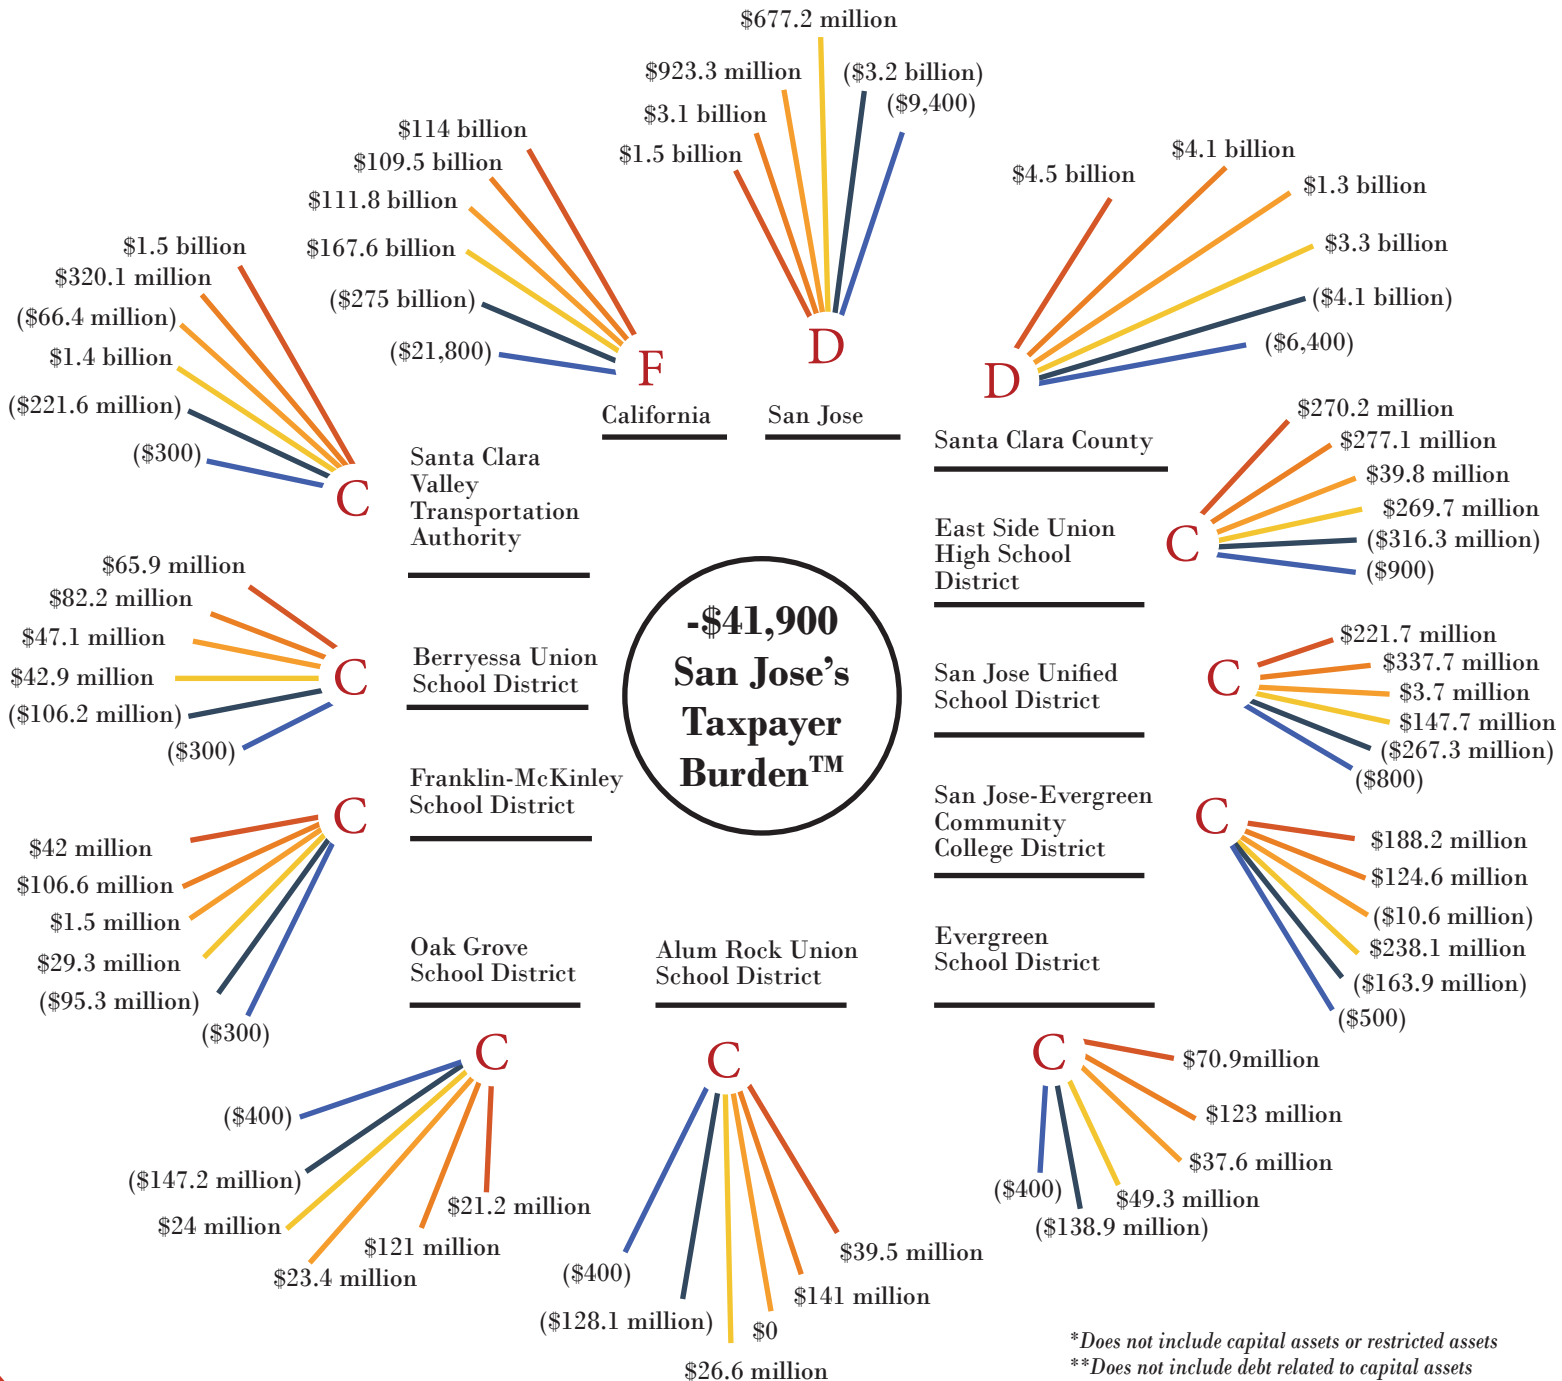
-$41,900
San Jose's
Taxpayer
Burden™

$114 billion
$109.5 billion
$111.8 billion
$167.6 billion
($275 billion)
($21,800)
F
California

$677.2 million
$923.3 million
$3.1 billion
$1.5 billion
($3.2 billion)
($9,400)
D
San Jose

$4.5 billion
$4.1 billion
$1.3 billion
$3.3 billion
($4.1 billion)
($6,400)
D
Santa Clara County

$1.5 billion
$320.1 million
($66.4 million)
$1.4 billion
($221.6 million)
($300)
C
Santa Clara Valley Transportation Authority

$270.2 million
$277.1 million
$39.8 million
$269.7 million
($316.3 million)
($900)
C
East Side Union High School District

$65.9 million
$82.2 million
$47.1 million
$42.9 million
($106.2 million)
($300)
C
Berryessa Union School District

$221.7 million
$337.7 million
$3.7 million
$147.7 million
($267.3 million)
($800)
C
San Jose Unified School District

C
Franklin-McKinley School District
$42 million
$106.6 million
$1.5 million
$29.3 million
($95.3 million)
($300)

C
San Jose-Evergreen Community College District
$188.2 million
$124.6 million
($10.6 million)
$238.1 million
($163.9 million)
($500)

Oak Grove School District
C
($400)
($147.2 million)
$24 million
$23.4 million
$121 million
$21.2 million

Alum Rock Union School District
C
($400)
($128.1 million)
$26.6 million
$0
$141 million
$39.5 million

Evergreen School District
C
$70.9million
$123 million
$37.6 million
$49.3 million
($138.9 million)
($400)

*Does not include capital assets or restricted assets
**Does not include debt related to capital assets